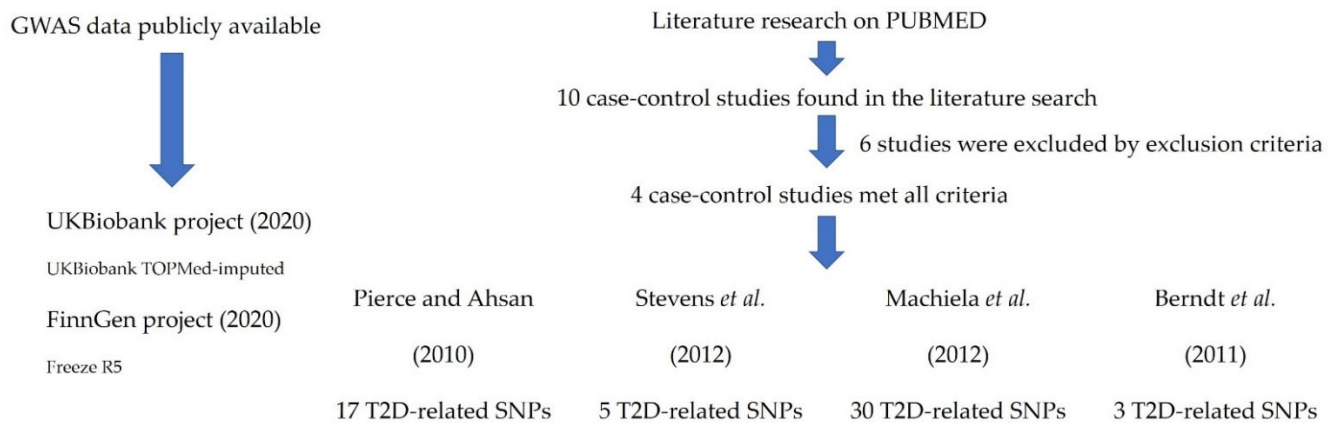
GWAS data publicly available

UKBiobank project (2020)

UKBiobank TOPMed-imputed

FinnGen project (2020)

Freeze R5

Literature research on PUBMED

10 case-control studies found in the literature search

6 studies were excluded by exclusion criteria

4 case-control studies met all criteria

Pierce and Ahsan (2010) 17 T2D-related SNPs

Stevens et al. (2012) 5 T2D-related SNPs

Machiela et al. (2012) 30 T2D-related SNPs

Berndt et al. (2011) 3 T2D-related SNPs